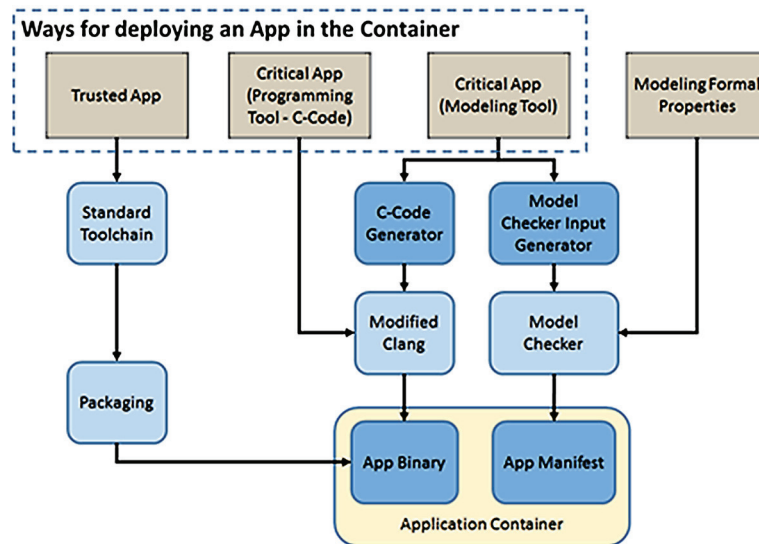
Ways for deploying an App in the Container

Trusted App

Critical App (Programming Tool - C-Code)

Critical App (Modeling Tool)

Modeling Formal Properties

Standard Toolchain

C-Code Generator

Model Checker Input Generator

Modified Clang

Model Checker

Packaging

App Binary

App Manifest

Application Container